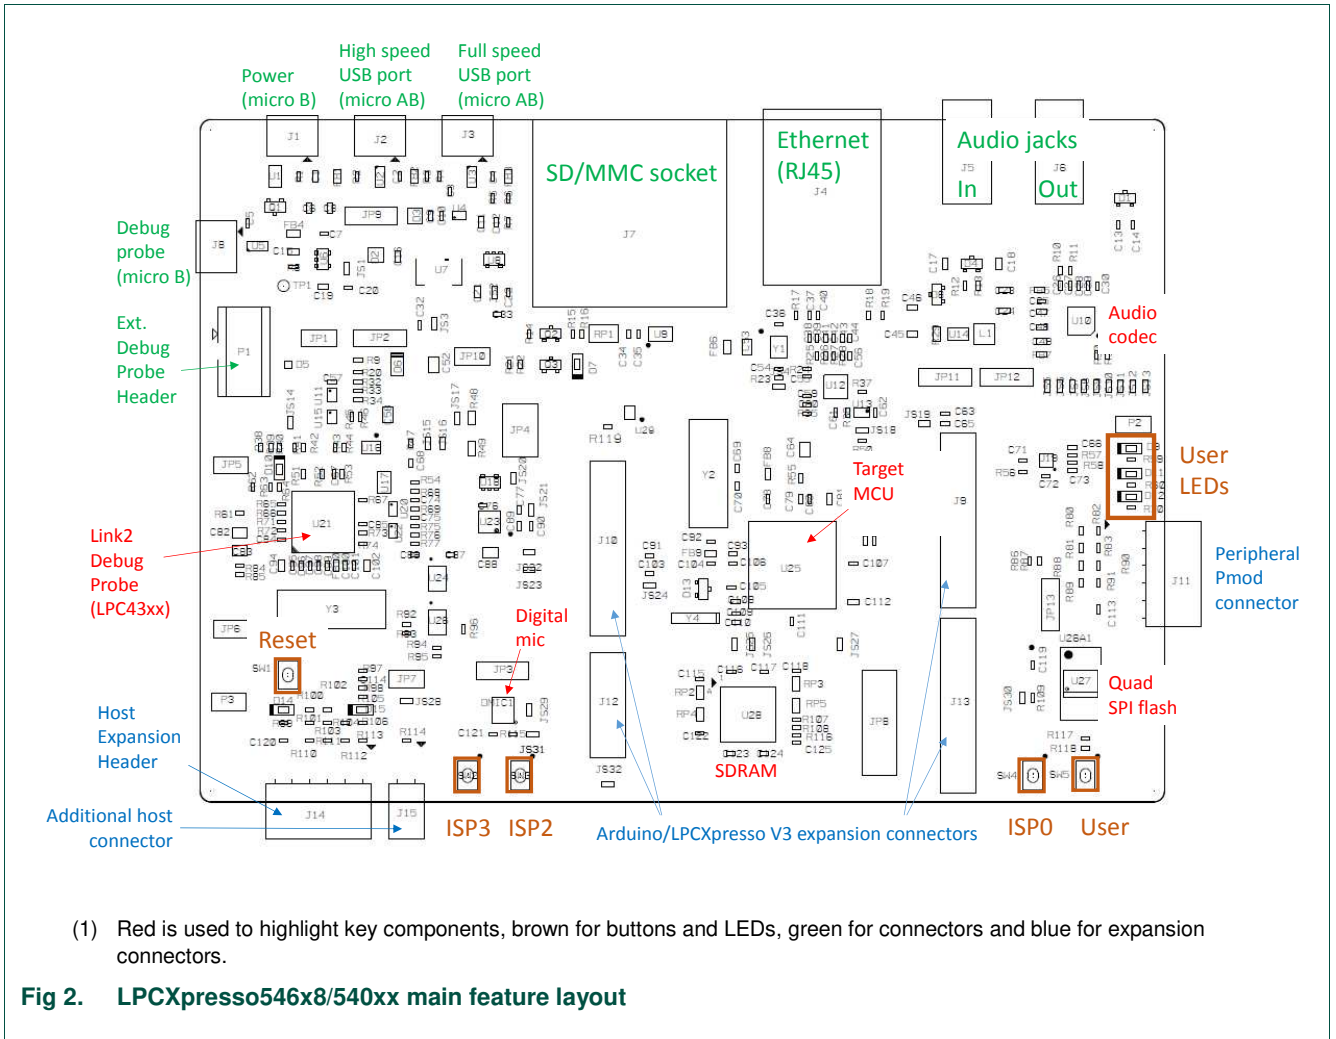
Power (micro B)

High speed USB port (micro AB)

Full speed USB port (micro AB)

SD/MMC socket

Ethernet (RJ45)

Audio jacks

In

Out

Debug probe (micro B)

Ext. Debug Probe Header

Audio codec

User LEDs

Target MCU

Peripheral Pmod connector

Link2 Debug Probe (LPC43xx)

Digital mic

Reset

Quad SPI flash

Host Expansion Header

SDRAM

Additional host connector

ISP3 ISP2

Arduino/LPCXpresso V3 expansion connectors

ISP0 User

(1) Red is used to highlight key components, brown for buttons and LEDs, green for connectors and blue for expansion connectors.

Fig 2. LPCXpresso546x8/540xx main feature layout